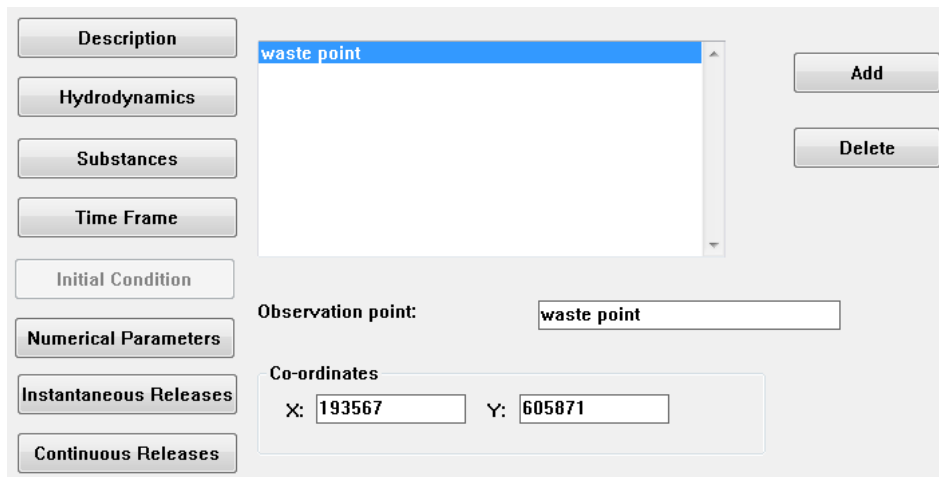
Description

Hydrodynamics

Substances

Time Frame

Initial Condition

Numerical Parameters

Instantaneous Releases

Continuous Releases

waste point

Add

Delete

Observation point: waste point

Co-ordinates

X: 193567 Y: 605871